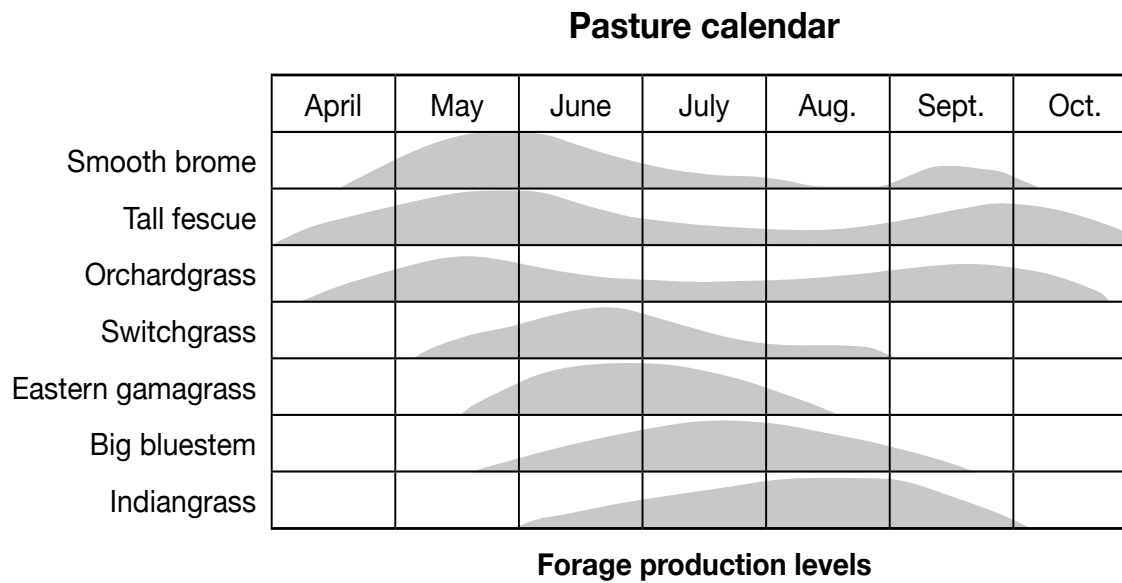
Pasture calendar

| | April | May | June | July | Aug. | Sept. | Oct. |
|---|---|---|---|---|---|---|---|
| Smooth brome | | | | | | | |
| Tall fescue | | | | | | | |
| Orchardgrass | | | | | | | |
| Switchgrass | | | | | | | |
| Eastern gamagrass | | | | | | | |
| Big bluestem | | | | | | | |
| Indiangrass | | | | | | | |

Forage production levels